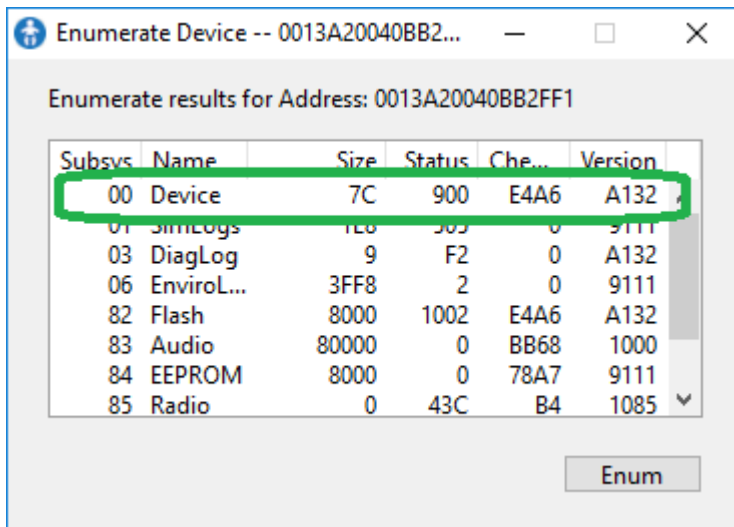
Enumerate Device -- 0013A20040BB2...

Enumerate results for Address: 0013A20040BB2FF1

| Subsys | Name | Size | Status | Che... | Version |
|---|---|---|---|---|---|
| 00 | Device | 7C | 900 | E4A6 | A132 |
| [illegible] | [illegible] | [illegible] | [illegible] | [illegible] | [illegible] |
| 03 | DiagLog | 9 | F2 | 0 | A132 |
| 06 | EnviroL... | 3FF8 | 2 | 0 | 9111 |
| 82 | Flash | 8000 | 1002 | E4A6 | A132 |
| 83 | Audio | 80000 | 0 | BB68 | 1000 |
| 84 | EEPROM | 8000 | 0 | 78A7 | 9111 |
| 85 | Radio | 0 | 43C | B4 | 1085 |

Enum